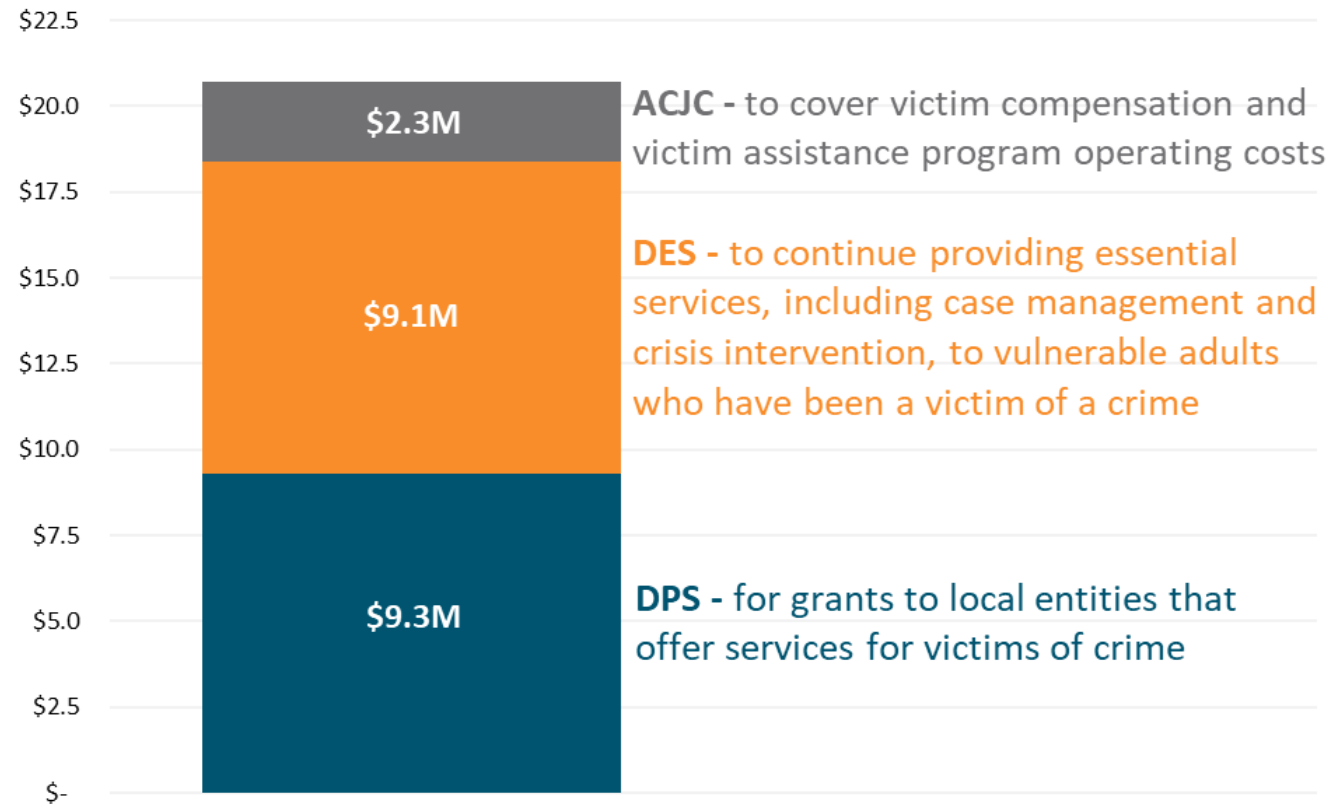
$22.5
$20.0
$17.5
$15.0
$12.5
$10.0
$7.5
$5.0
$2.5
$-

$2.3M
ACJC - to cover victim compensation and victim assistance program operating costs

$9.1M
DES - to continue providing essential services, including case management and crisis intervention, to vulnerable adults who have been a victim of a crime

$9.3M
DPS - for grants to local entities that offer services for victims of crime